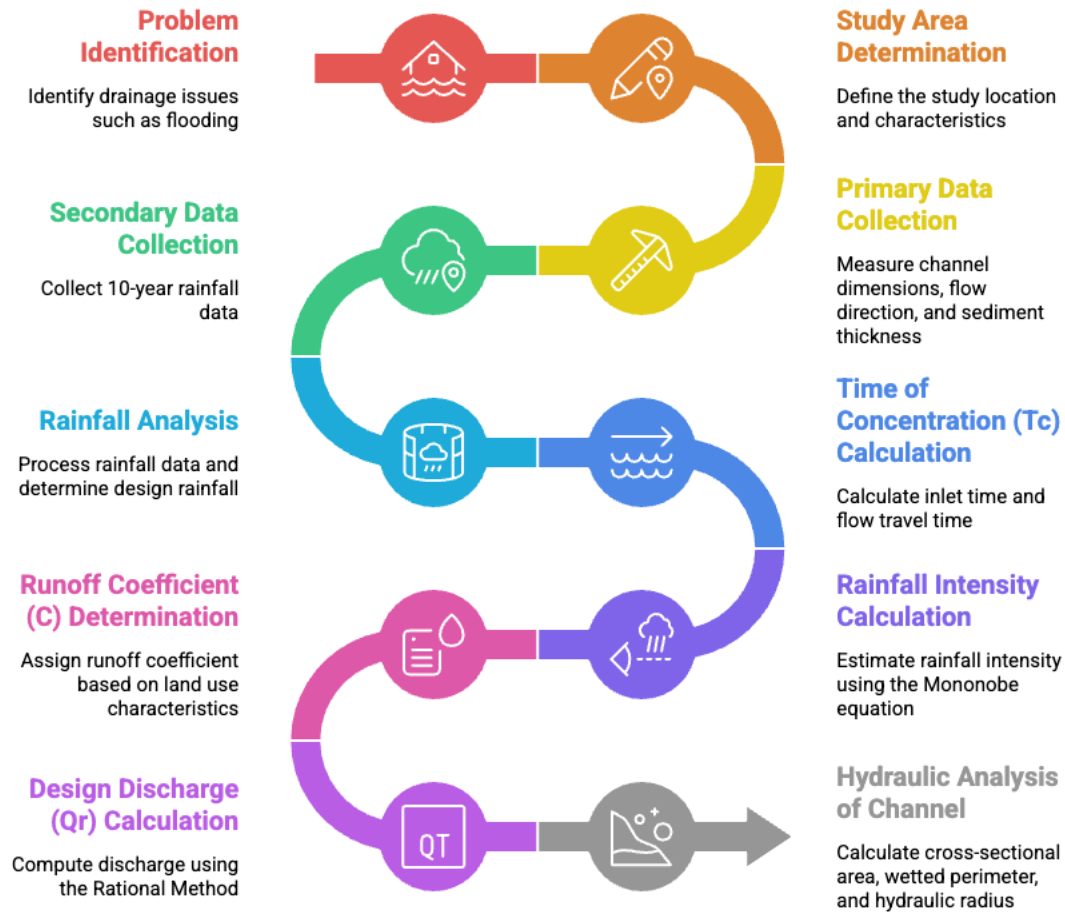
Problem Identification

Identify drainage issues such as flooding

Study Area Determination

Define the study location and characteristics

Primary Data Collection

Measure channel dimensions, flow direction, and sediment thickness

Secondary Data Collection

Collect 10-year rainfall data

Rainfall Analysis

Process rainfall data and determine design rainfall

Time of Concentration (Tc) Calculation

Calculate inlet time and flow travel time

Rainfall Intensity Calculation

Estimate rainfall intensity using the Mononobe equation

Runoff Coefficient (C) Determination

Assign runoff coefficient based on land use characteristics

Design Discharge (Qr) Calculation

Compute discharge using the Rational Method

QT

Hydraulic Analysis of Channel

Calculate cross-sectional area, wetted perimeter, and hydraulic radius